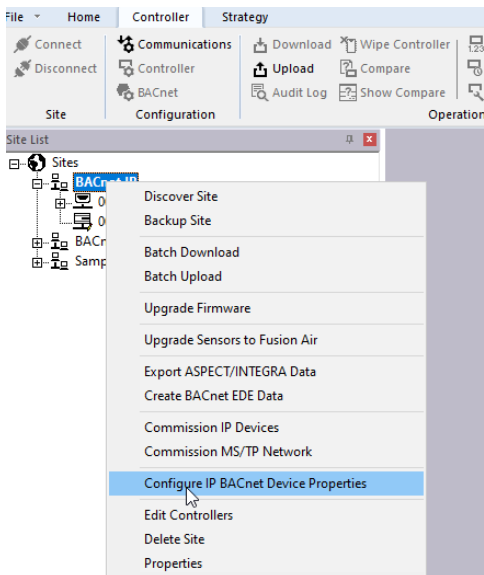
File Home Controller Strategy

Connect
Disconnect
Site

Communications
Controller
BACnet
Configuration

Download
Upload
Audit Log

Wipe Controller
Compare
Show Compare

Operation

Site List

Sites
BACnet IP
0
0
BACn
Samp

Discover Site
Backup Site
Batch Download
Batch Upload
Upgrade Firmware
Upgrade Sensors to Fusion Air
Export ASPECT/INTEGRA Data
Create BACnet EDE Data
Commission IP Devices
Commission MS/TP Network
Configure IP BACnet Device Properties
Edit Controllers
Delete Site
Properties